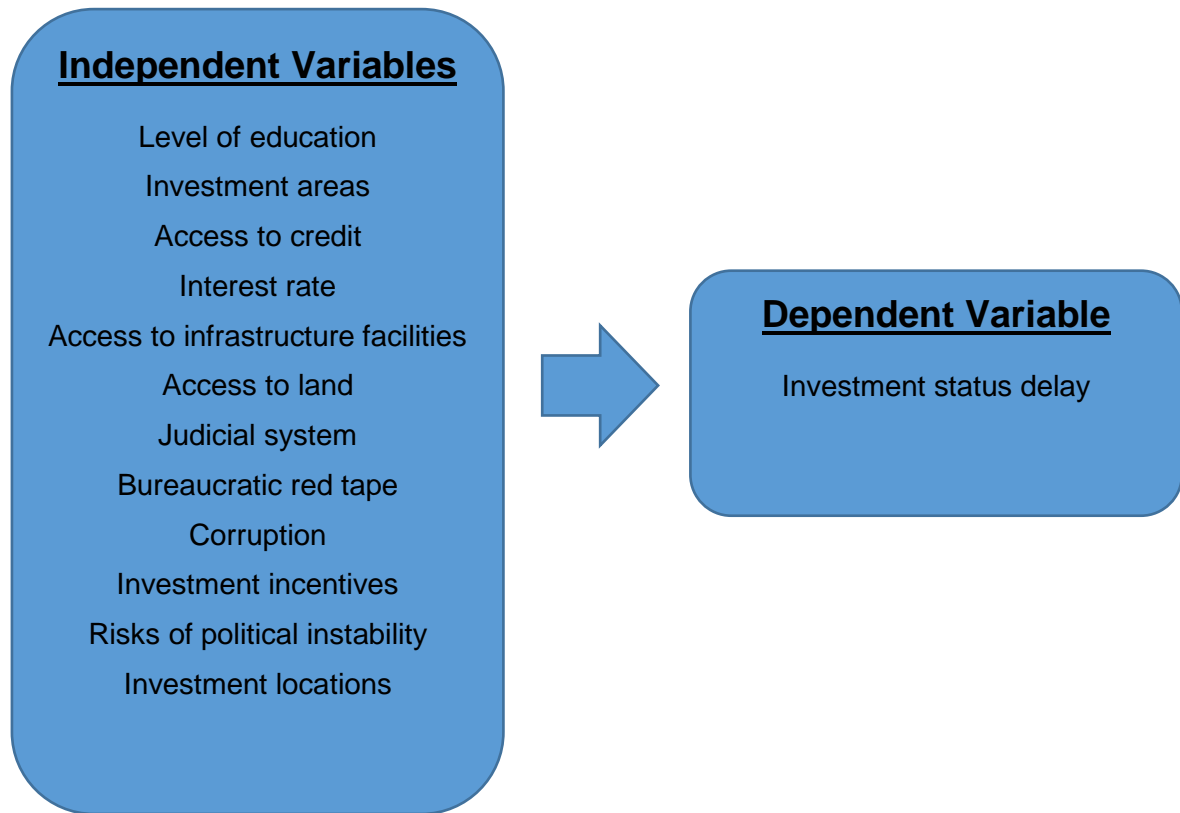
Independent Variables

Level of education
Investment areas
Access to credit
Interest rate
Access to infrastructure facilities
Access to land
Judicial system
Bureaucratic red tape
Corruption
Investment incentives
Risks of political instability
Investment locations

Dependent Variable

Investment status delay